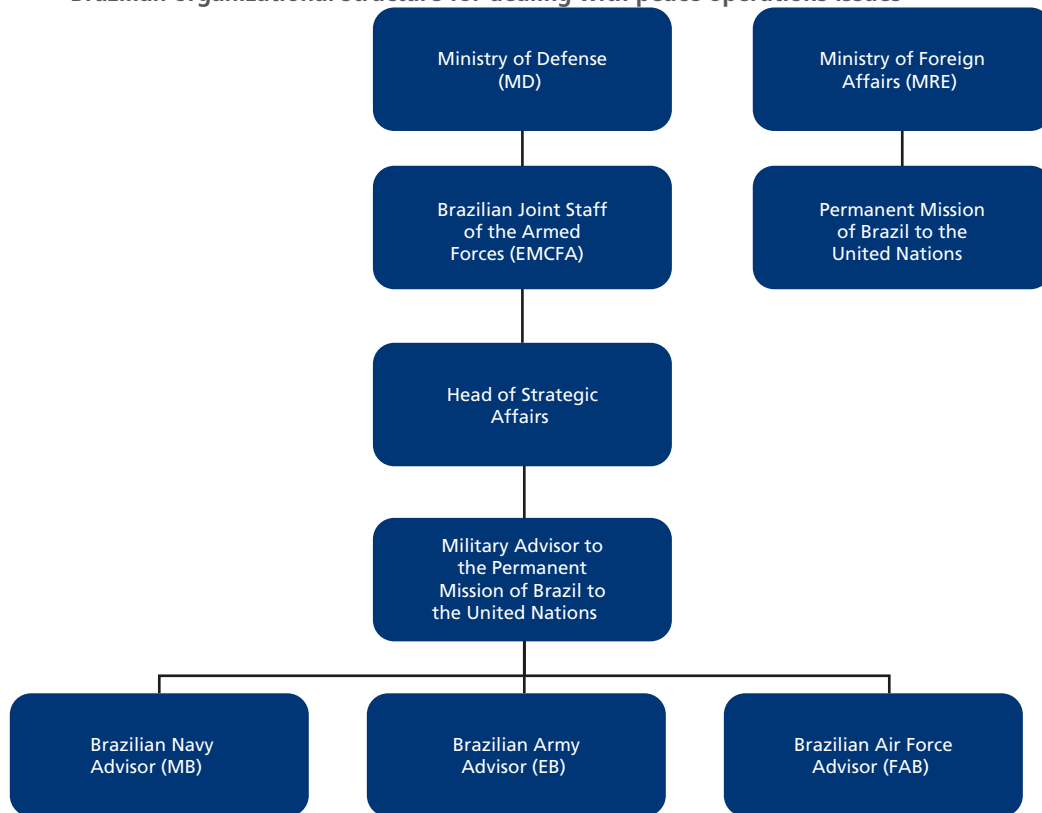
Brazilian organizational structure for dealing with peace operations issues

Ministry of Defense (MD)

Ministry of Foreign Affairs (MRE)

Brazilian Joint Staff of the Armed Forces (EMCFA)

Permanent Mission of Brazil to the United Nations

Head of Strategic Affairs

Military Advisor to the Permanent Mission of Brazil to the United Nations

Brazilian Navy Advisor (MB)

Brazilian Army Advisor (EB)

Brazilian Air Force Advisor (FAB)